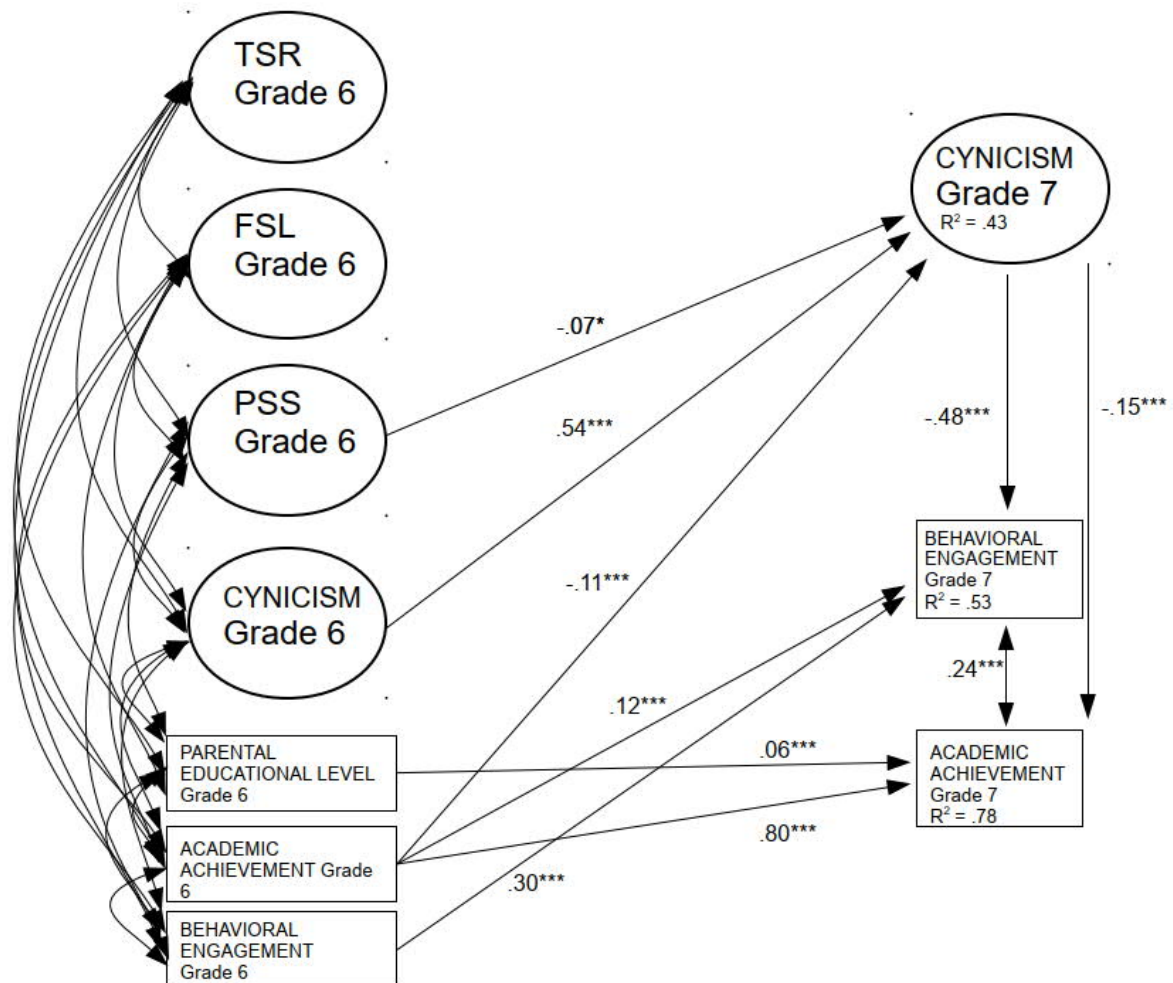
TSR
Grade 6

FSL
Grade 6

PSS
Grade 6

CYNICISM
Grade 6

PARENTAL EDUCATIONAL LEVEL Grade 6

ACADEMIC ACHIEVEMENT Grade 6

BEHAVIORAL ENGAGEMENT Grade 6

CYNICISM
Grade 7
$R^2 = .43$

BEHAVIORAL ENGAGEMENT Grade 7
$R^2 = .53$

ACADEMIC ACHIEVEMENT Grade 7
$R^2 = .78$

-.07*

.54***

-.11***

.12***

.06***

.80***

.30***

-.48***

-.15***

.24***